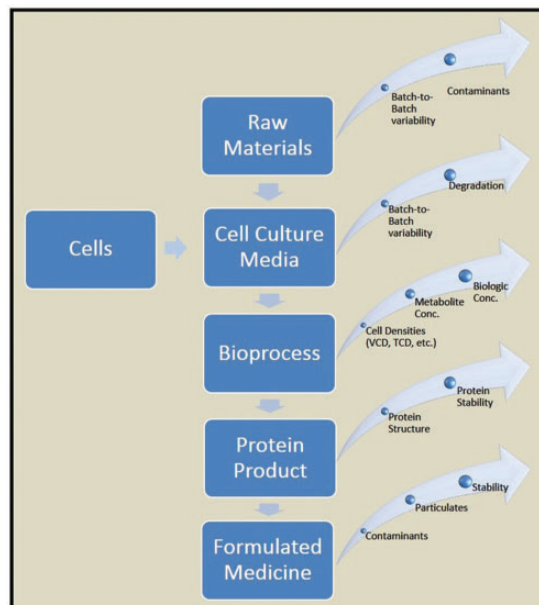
Cells

Raw Materials

Batch-to-Batch variability

Contaminants

Cell Culture Media

Batch-to-Batch variability

Degradation

Bioprocess

Cell Densities (VCD, TCD, etc.)

Metabolite Conc.

Biologic Conc.

Protein Product

Protein Structure

Protein Stability

Formulated Medicine

Contaminants

Particulates

Stability